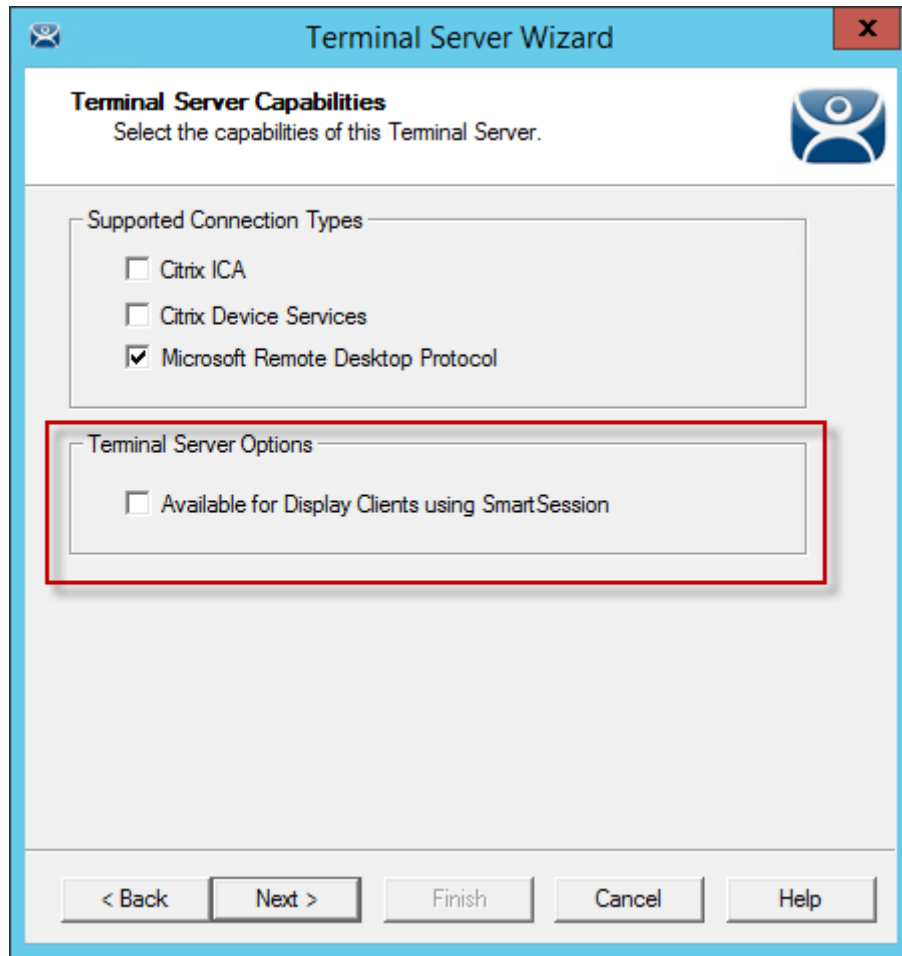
Terminal Server Wizard

Terminal Server Capabilities
Select the capabilities of this Terminal Server.

Supported Connection Types

Citrix ICA

Citrix Device Services

Microsoft Remote Desktop Protocol

Terminal Server Options

Available for Display Clients using SmartSession

< Back | Next > | Finish | Cancel | Help